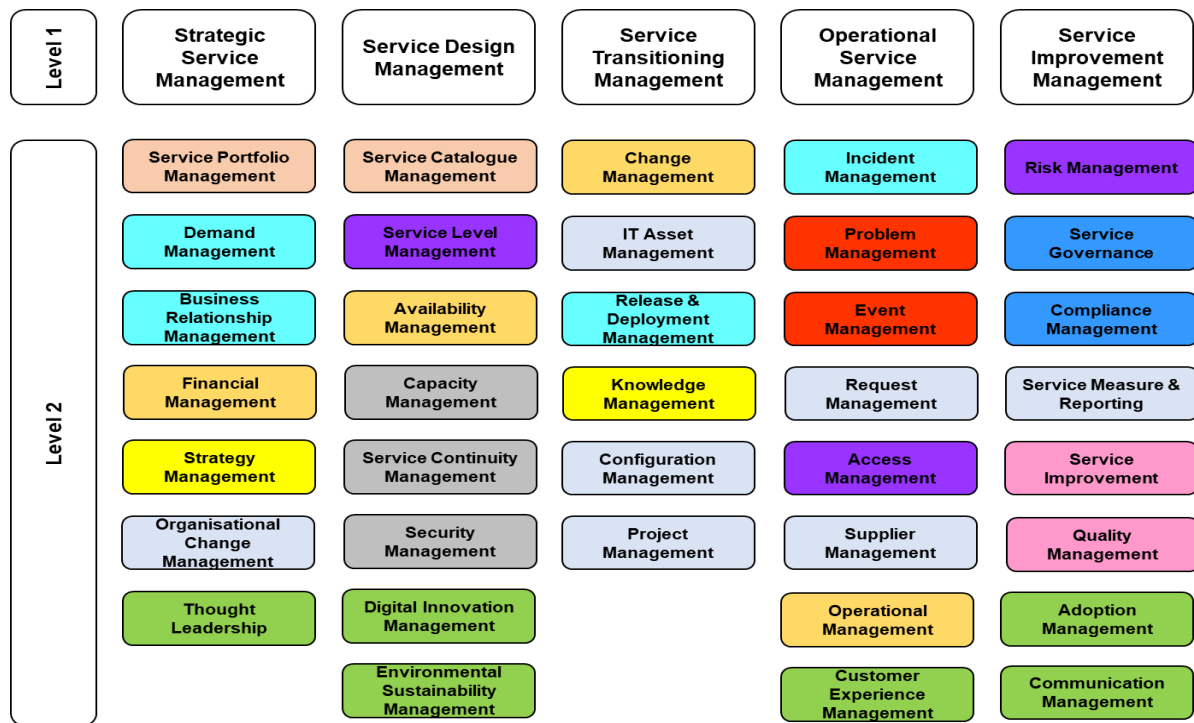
Level 1

Strategic Service Management

Service Design Management

Service Transitioning Management

Operational Service Management

Service Improvement Management

Level 2

Service Portfolio Management

Demand Management

Business Relationship Management

Financial Management

Strategy Management

Organisational Change Management

Thought Leadership

Service Catalogue Management

Service Level Management

Availability Management

Capacity Management

Service Continuity Management

Security Management

Digital Innovation Management

Environmental Sustainability Management

Change Management

IT Asset Management

Release & Deployment Management

Knowledge Management

Configuration Management

Project Management

Incident Management

Problem Management

Event Management

Request Management

Access Management

Supplier Management

Operational Management

Customer Experience Management

Risk Management

Service Governance

Compliance Management

Service Measure & Reporting

Service Improvement

Quality Management

Adoption Management

Communication Management